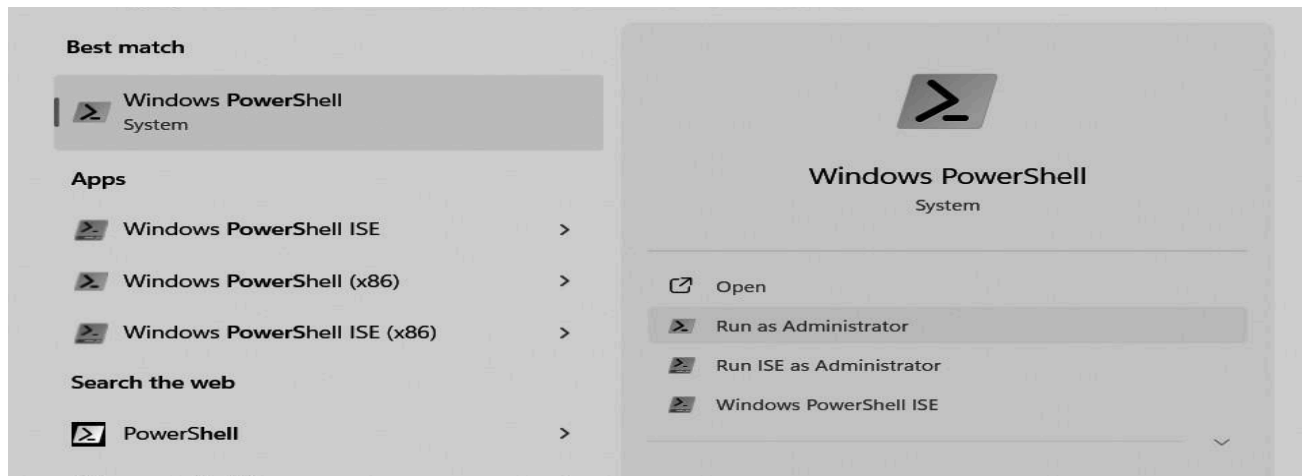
Best match

Windows PowerShell
System

Apps

Windows PowerShell ISE >

Windows PowerShell (x86) >

Windows PowerShell ISE (x86) >

Search the web

PowerShell >

Windows PowerShell
System

Open

Run as Administrator

Run ISE as Administrator

Windows PowerShell ISE